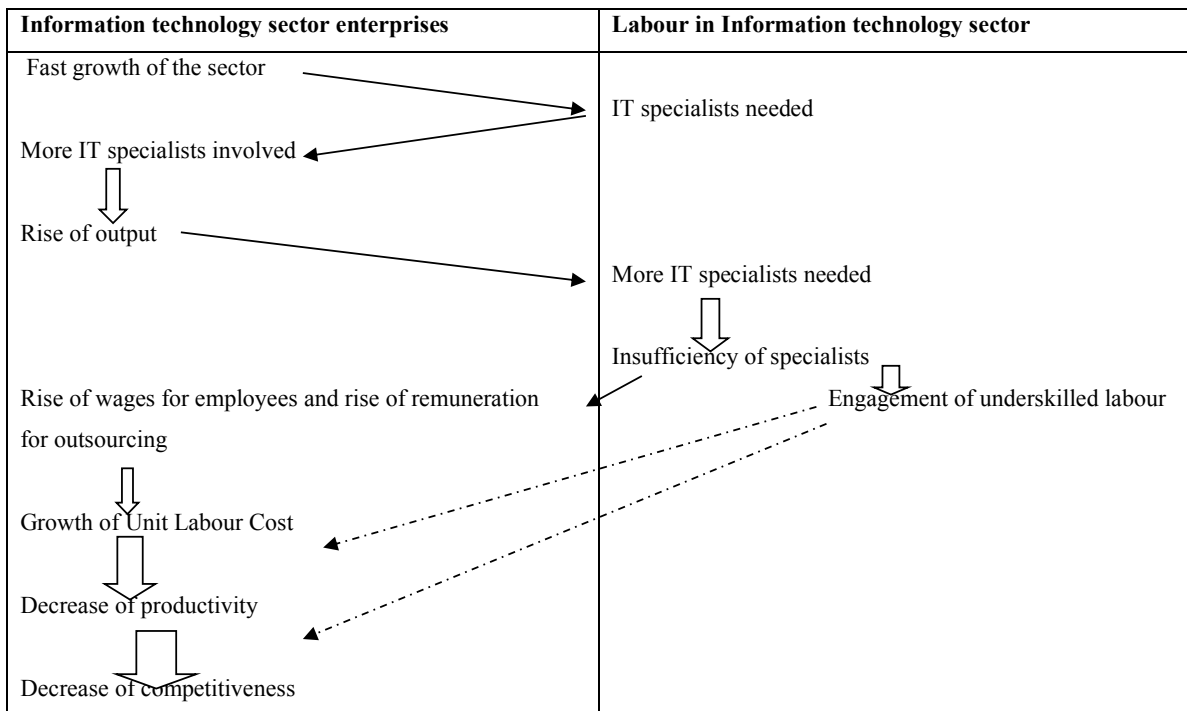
| Information technology sector enterprises | Labour in Information technology sector |
|---|---|
| Fast growth of the sector | IT specialists needed |
| More IT specialists involved | |
| Rise of output | More IT specialists needed |
| | Insufficiency of specialists |
| Rise of wages for employees and rise of remuneration for outsourcing | Engagement of underskilled labour |
| Growth of Unit Labour Cost | |
| Decrease of productivity | |
| Decrease of competitiveness | |